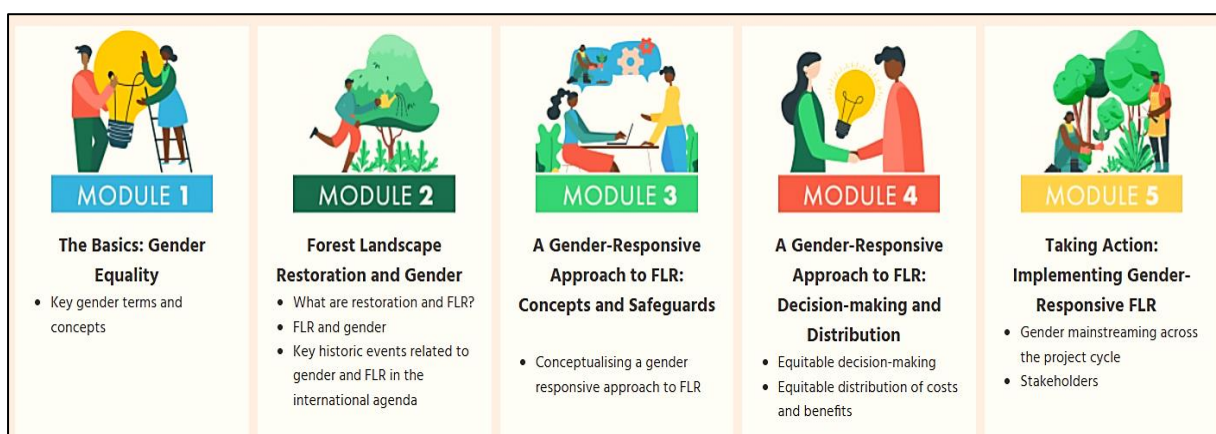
MODULE 1

The Basics: Gender Equality

- Key gender terms and concepts

MODULE 2

Forest Landscape Restoration and Gender

- What are restoration and FLR?
- FLR and gender
- Key historic events related to gender and FLR in the international agenda

MODULE 3

A Gender-Responsive Approach to FLR: Concepts and Safeguards

- Conceptualising a gender responsive approach to FLR

MODULE 4

A Gender-Responsive Approach to FLR: Decision-making and Distribution

- Equitable decision-making
- Equitable distribution of costs and benefits

MODULE 5

Taking Action: Implementing Gender-Responsive FLR

- Gender mainstreaming across the project cycle
- Stakeholders